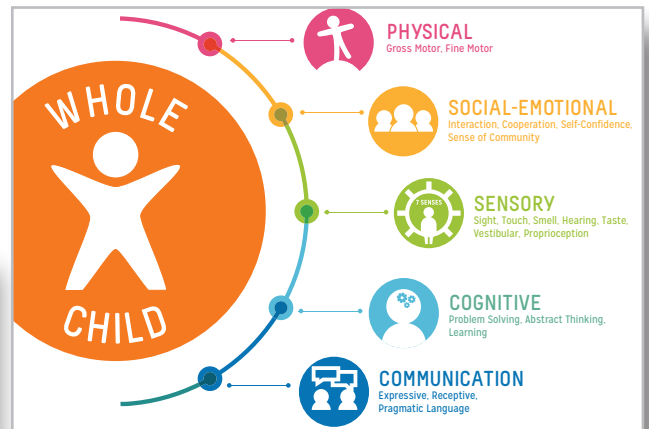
WHOLE CHILD

PHYSICAL
Gross Motor, Fine Motor

SOCIAL-EMOTIONAL
Interaction, Cooperation, Self-Confidence, Sense of Community

7 SENSES
SENSORY
Sight, Touch, Smell, Hearing, Taste, Vestibular, Proprioception

COGNITIVE
Problem Solving, Abstract Thinking, Learning

COMMUNICATION
Expressive, Receptive, Pragmatic Language